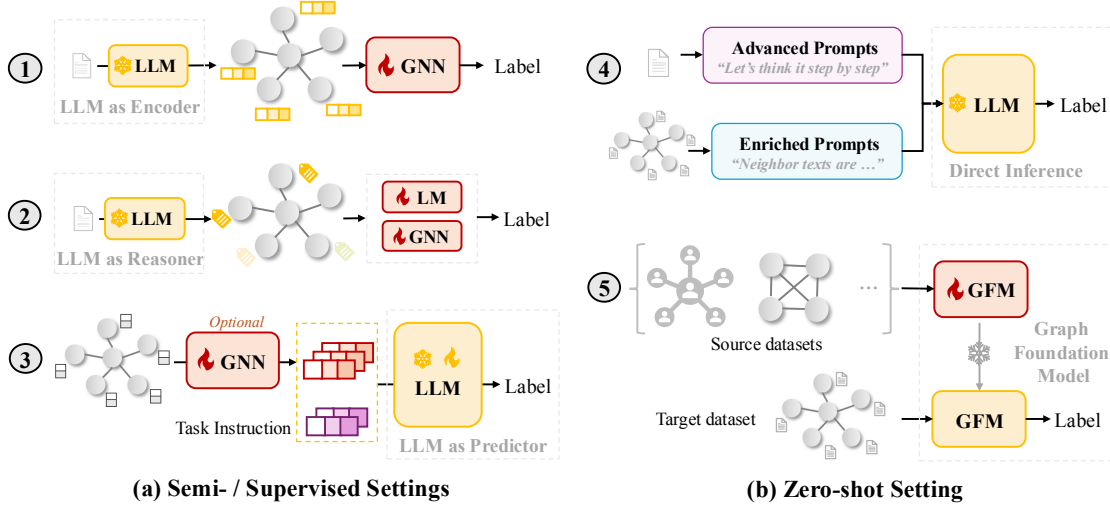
1
LLM
GNN
Label
LLM as Encoder

2
LLM
LM
GNN
Label
LLM as Reasoner

3
Optional
GNN
LLM
Label
Task Instruction
LLM as Predictor

(a) Semi- / Supervised Settings

4
Advanced Prompts
"Let's think it step by step"
Enriched Prompts
"Neighbor texts are …"
LLM
Label
Direct Inference

5
…
GFM
Source datasets
Graph Foundation Model
Target dataset
GFM
Label

(b) Zero-shot Setting